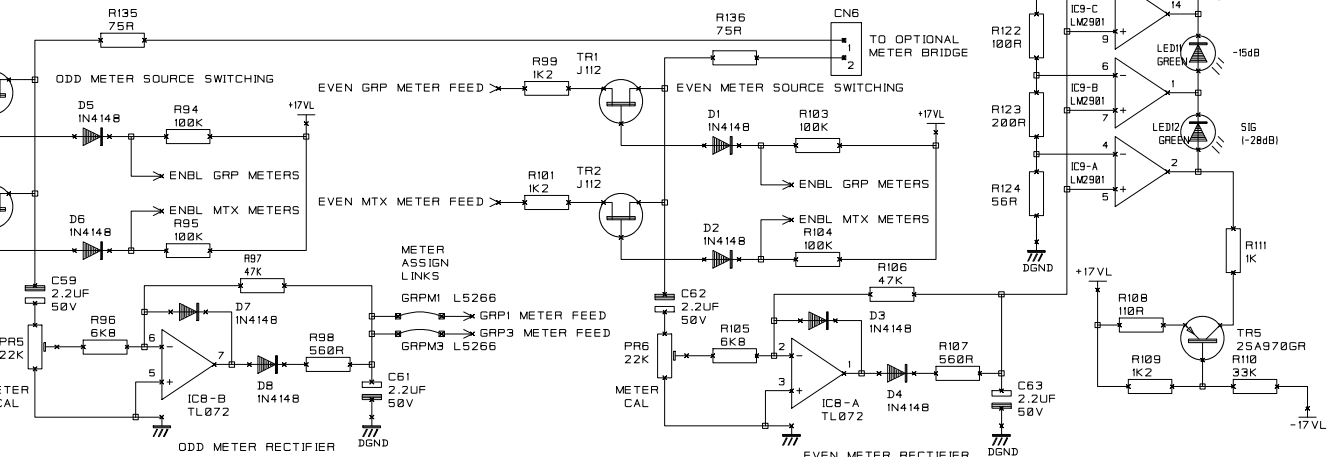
R135
75R
ODD METER SOURCE SWITCHING
D5
1N4148
R94
100K
+17VL
ENBL GRP METERS
D6
1N4148
ENBL MTX METERS
R95
100K
C59
2.2UF
50V
R97
47K
D7
1N4148
R96
6K8
PR5
22K
ETER
CAL
6
7
5
R98
560R
D8
1N4148
IC8-B
TL072
C61
2.2UF
50V
ODD METER RECTIFIER
DGND
METER
ASSIGN
LINKS
GRPM1 L5266
GRP1 METER FEED
GRP3 METER FEED
GRPM3 L5266
R136
75R
CN6
1
2
TO OPTIONAL
METER BRIDGE
EVEN GRP METER FEED
R99
1K2
TR1
J112
EVEN METER SOURCE SWITCHING
D1
1N4148
R103
100K
+17VL
ENBL GRP METERS
EVEN MTX METER FEED
R101
1K2
TR2
J112
ENBL MTX METERS
D2
1N4148
R104
100K
R106
47K
C62
2.2UF
50V
D3
1N4148
R105
6K8
PR6
22K
METER
CAL
2
3
1
IC8-A
TL072
R107
560R
D4
1N4148
C63
2.2UF
50V
DGND
EVEN METER RECTIFIER
R122
100R
R123
200R
R124
56R
DGND
IC9-C
LM2901
14
9
IC9-B
LM2901
6
1
7
IC9-A
LM2901
4
2
5
LED11
GREEN
-15dB
LED12
GREEN
SIG
(-28dB)
R111
1K
+17VL
R108
110R
R109
1K2
TR5
2SA970GR
R110
33K
-17VL